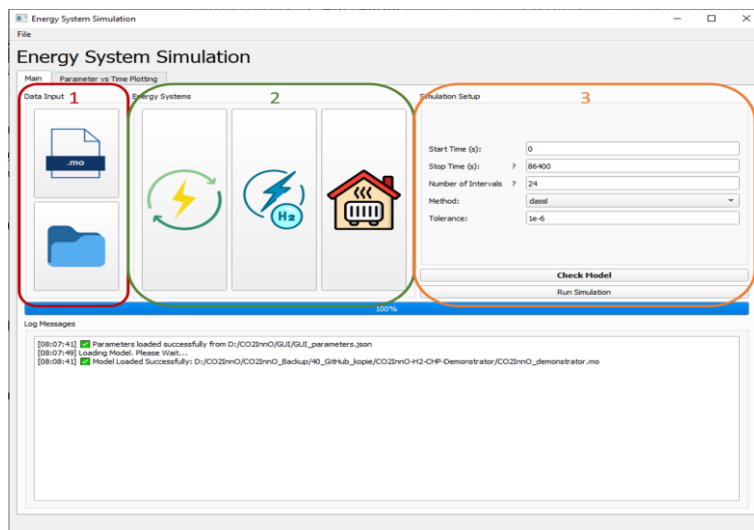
Energy System Simulation

File

Energy System Simulation

Main | Parameter vs Time Plotting

Data Input 1

.mo

Energy Systems 2

H2

Simulation Setup 3

Start Time (s): 0
Stop Time (s): ? 86400
Number of Intervals ? 24
Method: dassl
Tolerance: 1e-6

Check Model
Run Simulation

100%

Log Messages

[08:07:41] Parameters loaded successfully from D:/CO2InnO/GUI/GUI_parameters.json
[08:07:49] Loading Model. Please Wait...
[08:08:41] Model Loaded Successfully: D:/CO2InnO/CO2InnO_Backup/40_GitHub_kopie/CO2InnO-H2-CHP-Demonstrator/CO2InnO_demonstrator.mo